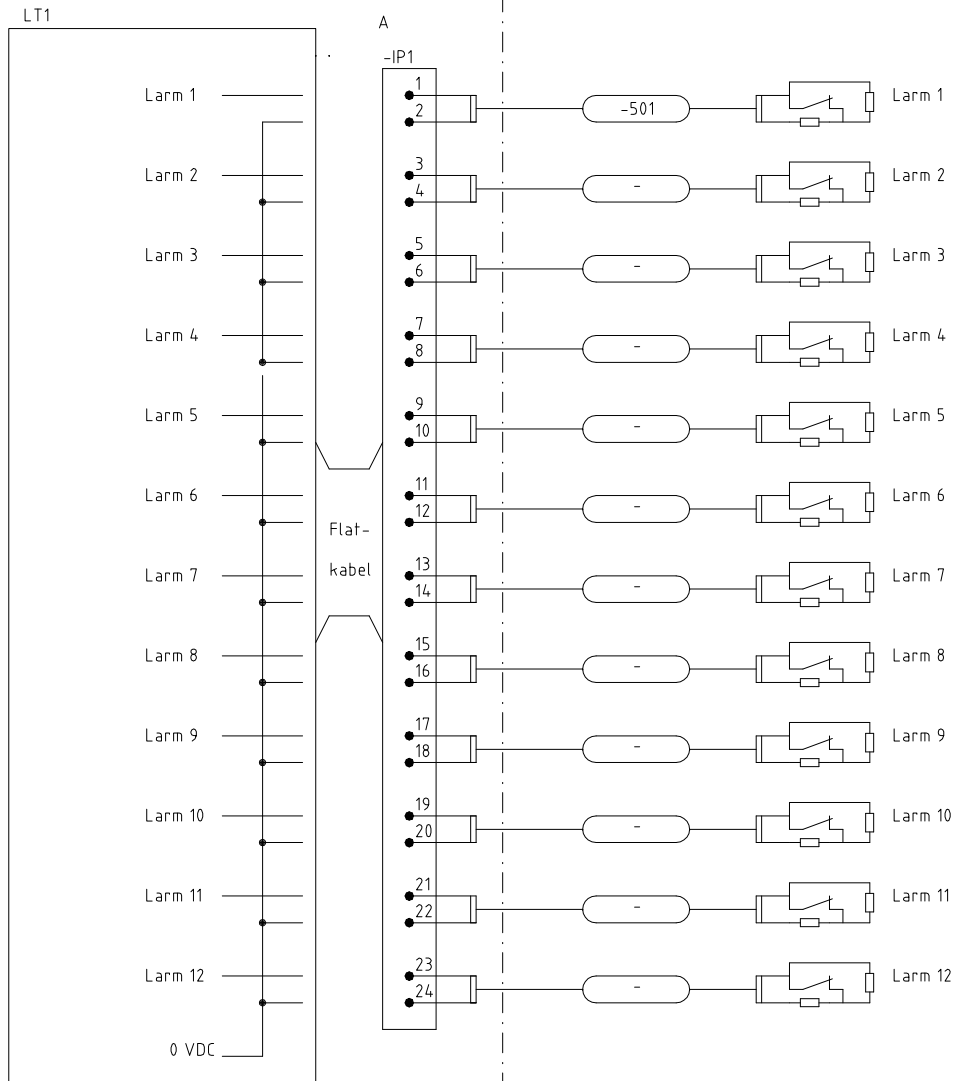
LT1

A

-IP1

Larm 1
Larm 2
Larm 3
Larm 4
Larm 5
Larm 6
Larm 7
Larm 8
Larm 9
Larm 10
Larm 11
Larm 12
0 VDC

Flat-
kabel

1
2
3
4
5
6
7
8
9
10
11
12
13
14
15
16
17
18
19
20
21
22
23
24

-501
-
-
-
-
-
-
-
-
-
-
-

Larm 1
Larm 2
Larm 3
Larm 4
Larm 5
Larm 6
Larm 7
Larm 8
Larm 9
Larm 10
Larm 11
Larm 12